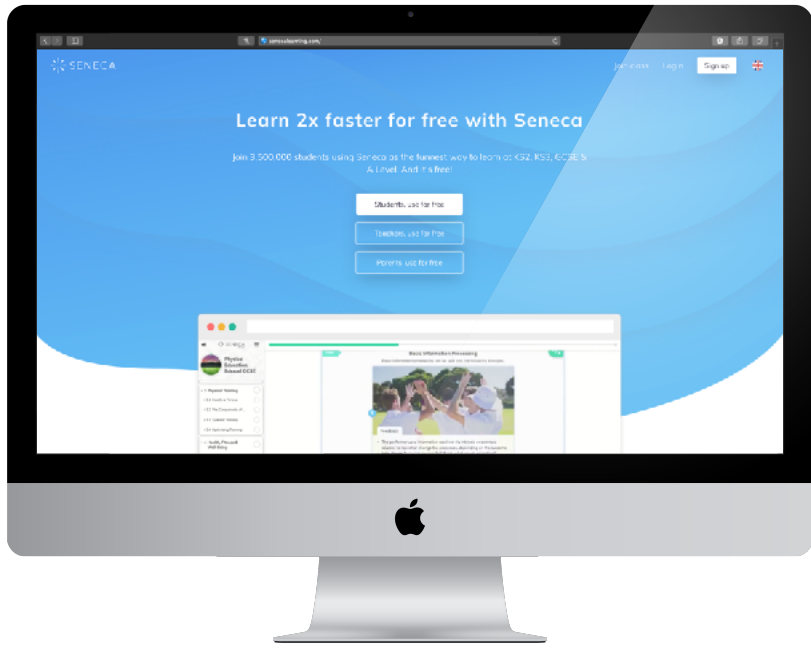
senecalearning.com/

SENECA

Join class Log in Sign up

Learn 2x faster for free with Seneca

Join 3,500,000 students using Seneca as the funnest way to learn at KS2, KS3, GCSE & A Level. And it's free!

Students: use for free

Teachers: use for free

Parents: use for free

SENECA

Physical Education School GCSE

Basic Information Processing

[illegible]